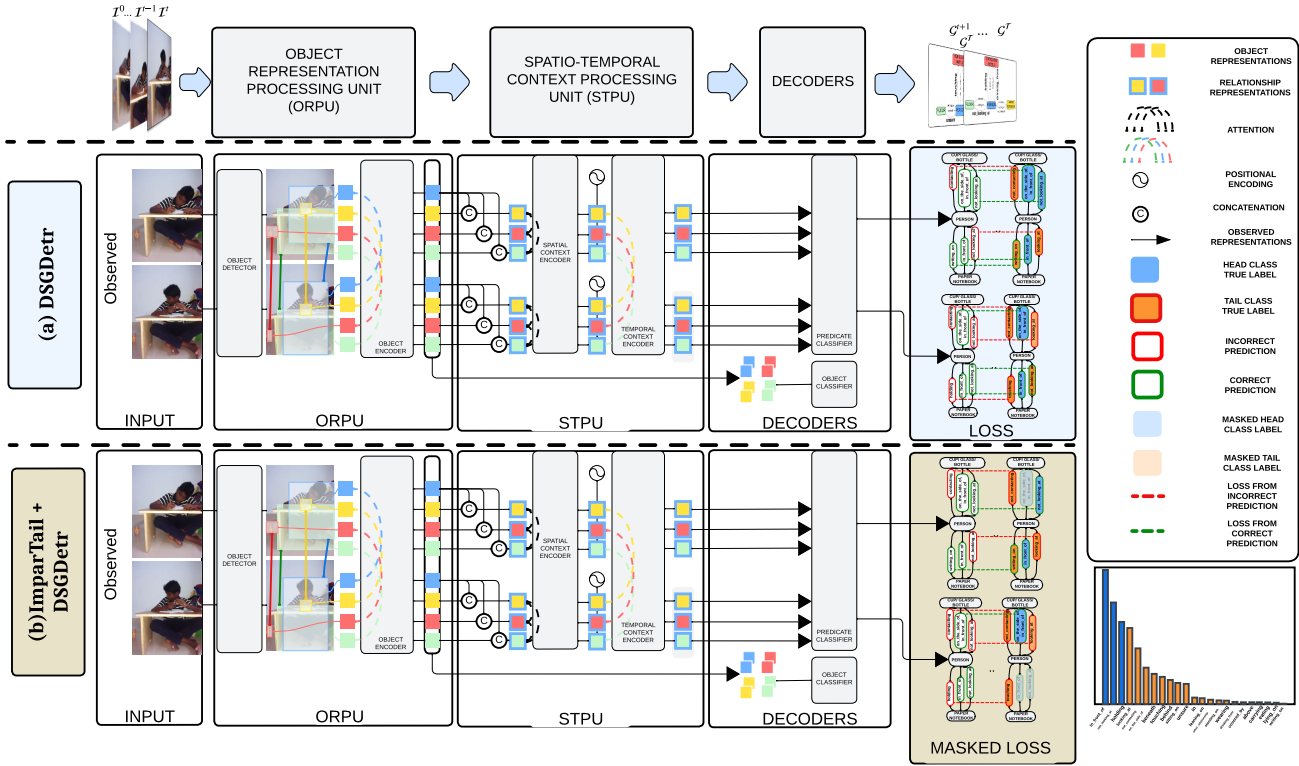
$\mathcal{I}^0 \ldots \mathcal{I}^{t-1}\, \mathcal{I}^t$

OBJECT REPRESENTATION PROCESSING UNIT (ORPU)

SPATIO-TEMPORAL CONTEXT PROCESSING UNIT (STPU)

DECODERS

$\mathcal{G}^{t+1}$ $\mathcal{G}^T \ldots \mathcal{G}^T$

OBJECT REPRESENTATIONS

RELATIONSHIP REPRESENTATIONS

ATTENTION

POSITIONAL ENCODING

CONCATENATION

OBSERVED REPRESENTATIONS

HEAD CLASS TRUE LABEL

TAIL CLASS TRUE LABEL

INCORRECT PREDICTION

CORRECT PREDICTION

MASKED HEAD CLASS LABEL

MASKED TAIL CLASS LABEL

LOSS FROM INCORRECT PREDICTION

LOSS FROM CORRECT PREDICTION

(a) DSGDetr

Observed

OBJECT DETECTOR

OBJECT ENCODER

SPATIAL CONTEXT ENCODER

TEMPORAL CONTEXT ENCODER

PREDICATE CLASSIFIER

OBJECT CLASSIFIER

INPUT

ORPU

STPU

DECODERS

CUP/ GLASS/ BOTTLE

PERSON

PAPER/ NOTEBOOK

LOSS

(b) ImparTail + DSGDetr

Observed

OBJECT DETECTOR

OBJECT ENCODER

SPATIAL CONTEXT ENCODER

TEMPORAL CONTEXT ENCODER

PREDICATE CLASSIFIER

OBJECT CLASSIFIER

INPUT

ORPU

STPU

DECODERS

CUP/ GLASS/ BOTTLE

PERSON

PAPER/ NOTEBOOK

MASKED LOSS

in_front_of
holding
looking_at
beneath
touching
sitting_on
on_the_side_of
leaning_on
carrying
lying_on
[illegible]